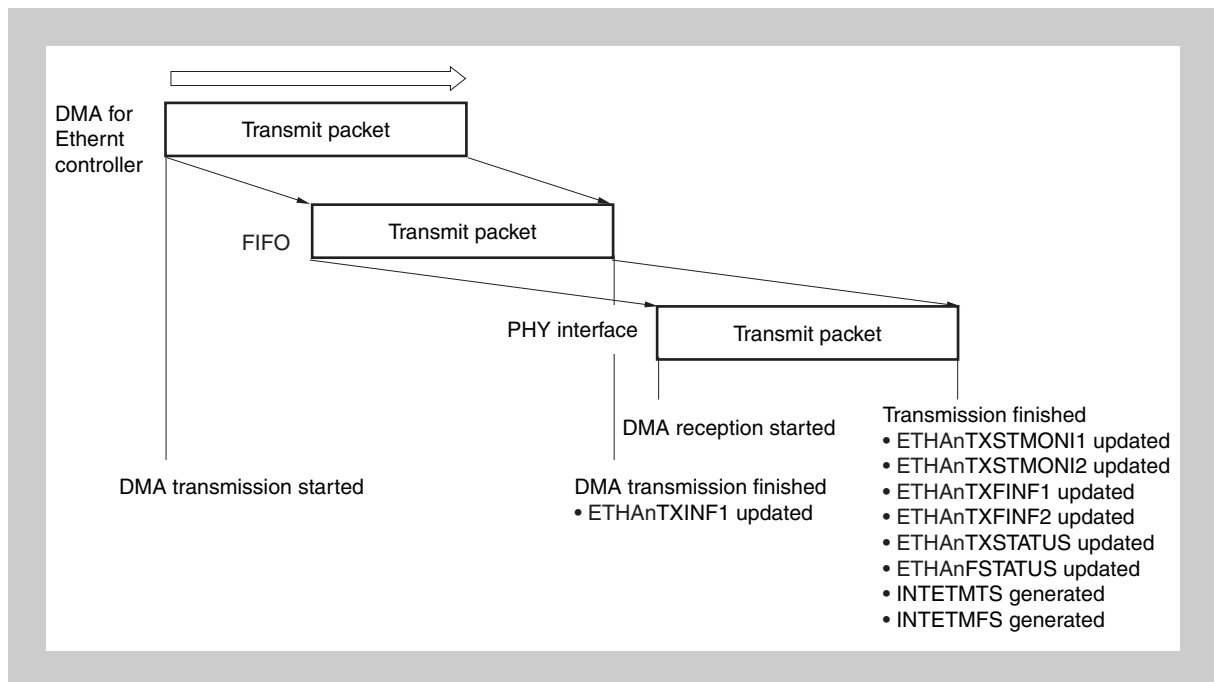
DMA for Ethernt controller

Transmit packet

FIFO

Transmit packet

PHY interface

Transmit packet

DMA reception started

DMA transmission started

DMA transmission finished
• ETHAnTXINF1 updated

Transmission finished
• ETHAnTXSTMONI1 updated
• ETHAnTXSTMONI2 updated
• ETHAnTXFINF1 updated
• ETHAnTXFINF2 updated
• ETHAnTXSTATUS updated
• ETHAnFSTATUS updated
• INTETMTS generated
• INTETMFS generated